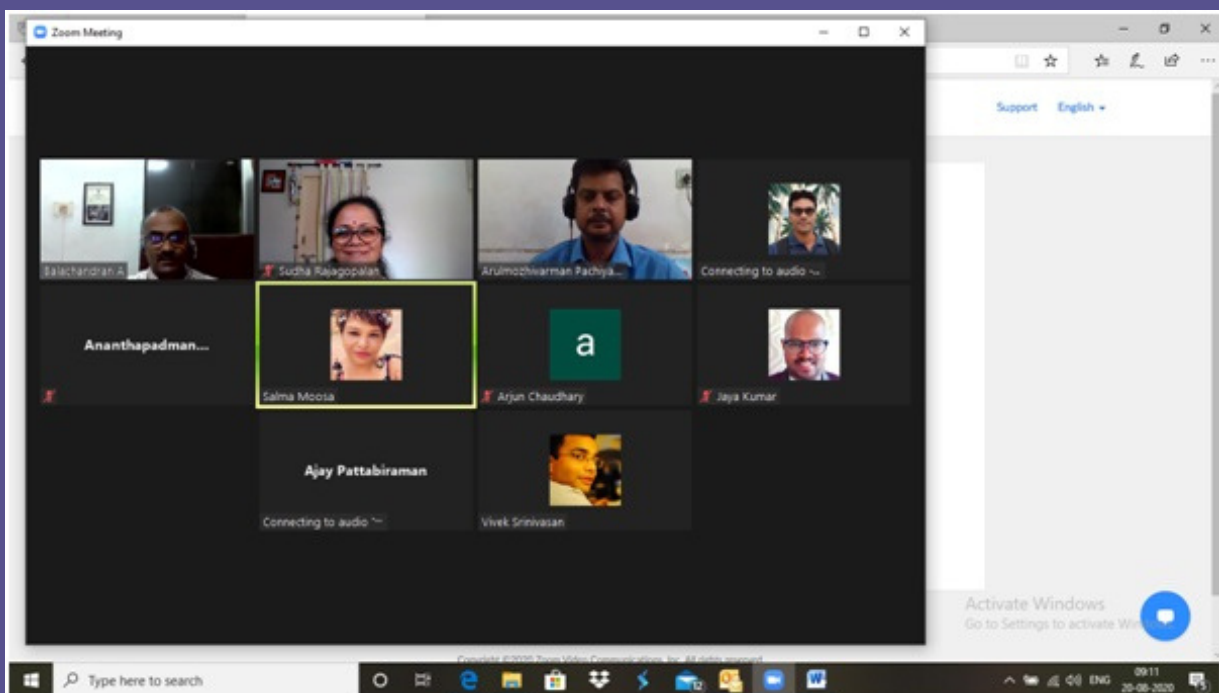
Zoom Meeting

Support English

Balachandran A

Sudha Rajagopalan

Arulmozhivarman Pachiya...

Connecting to audio ...

Ananthapadman...

Salma Moosa

a

Arjun Chaudhary

Jaya Kumar

Ajay Pattabiraman

Connecting to audio ...

Vivek Srinivasan

Activate Windows
Go to Settings to activate Wi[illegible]

Copyright ©2020 Zoom Video Communications, Inc. All rights reserved.

Type here to search

ENG 09:11 20-08-2020